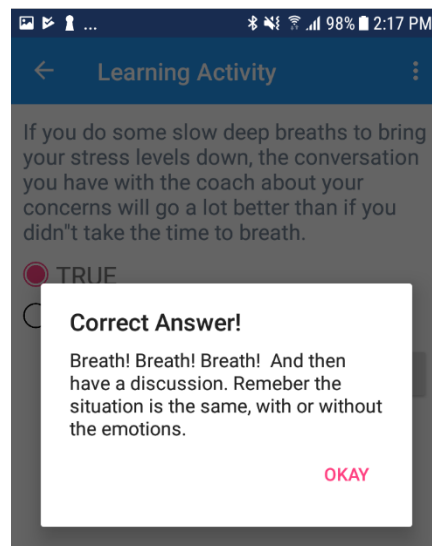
98% 2:17 PM

Learning Activity

If you do some slow deep breaths to bring your stress levels down, the conversation you have with the coach about your concerns will go a lot better than if you didn"t take the time to breath.

TRUE

Correct Answer!

Breath! Breath! Breath! And then have a discussion. Remeber the situation is the same, with or without the emotions.

OKAY